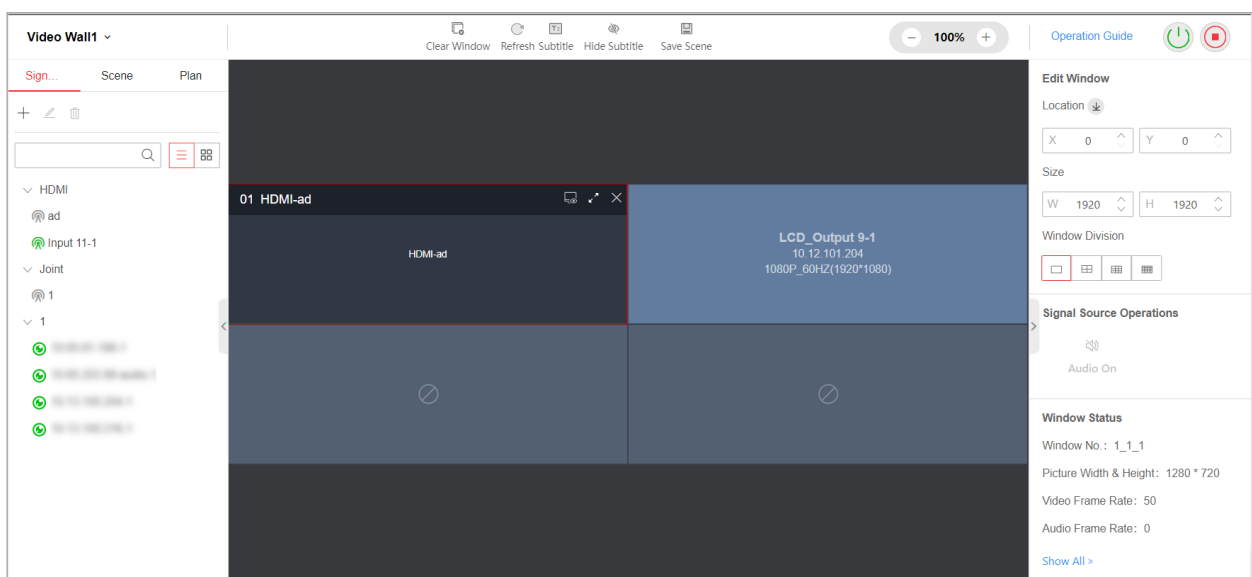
Video Wall1

Clear Window Refresh Subtitle Hide Subtitle Save Scene

100%

Operation Guide

Sign... Scene Plan

HDMI
ad
Input 11-1
Joint
1
1
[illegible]
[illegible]
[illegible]
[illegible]

01 HDMI-ad

HDMI-ad

LCD_Output 9-1
10.12.101.204
1080P_60HZ(1920*1080)

Edit Window
Location
X 0 Y 0
Size
W 1920 H 1920
Window Division

Signal Source Operations
Audio On

Window Status
Window No.: 1_1_1
Picture Width & Height: 1280 * 720
Video Frame Rate: 50
Audio Frame Rate: 0
Show All »